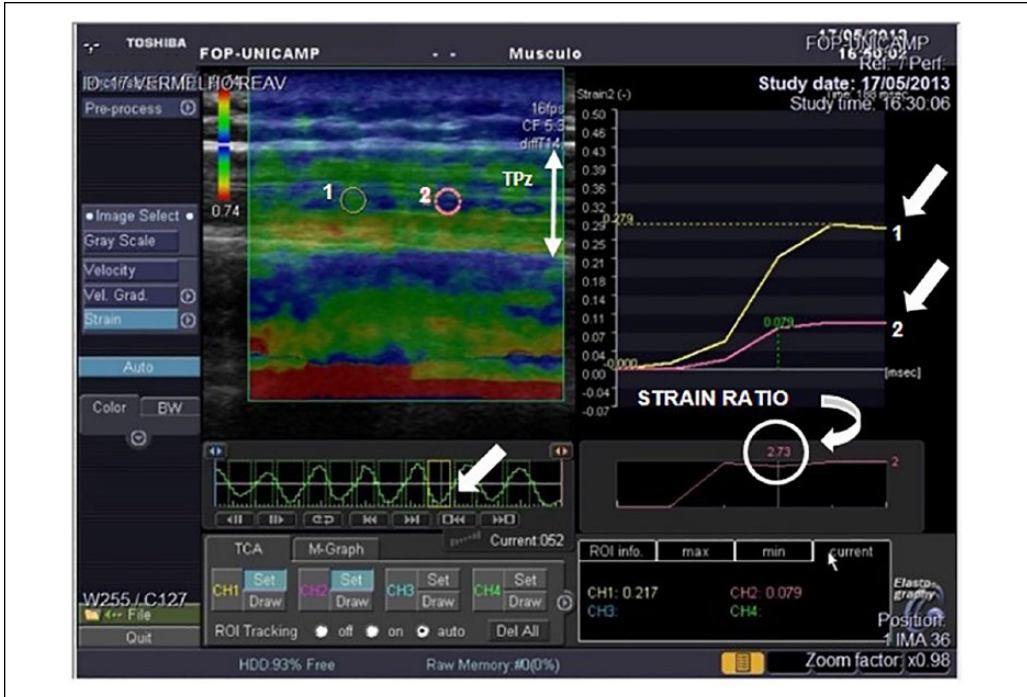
TOSHIBA FOP-UNICAMP - - Musculo

17/05/2013 16:40:02 FOP-UNICAMP Ref.: / Perf.:

ID:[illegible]VERMELHO REAV

Study date: 17/05/2013
Study time: 16:30:06

Pre-process

16fps
CF 5.3
diffT14

0.74

1 2

TPz

Strain2 (-)
0.50
0.46
0.43
0.39
0.36
0.32
0.279
0.29
0.25
0.21
0.18
0.14
0.11
0.079
0.07
0.04
0.000
0.00
-0.04
-0.07

[msec]

1

2

• Image Select •
Gray Scale
Velocity
Vel. Grad.
Strain

Auto

Color BW

STRAIN RATIO

2.73

2

Current:052

TCA M-Graph

CH1 Set Draw
CH2 Set Draw
CH3 Set Draw
CH4 Set Draw

ROI Tracking off on auto Del All

ROI info. max min current

CH1: 0.217 CH2: 0.079
CH3: CH4:

Elastography

Position:
1 IMA 36

W255 / C127
File
Quit

HDD:93% Free Raw Memory:#0(0%) Zoom factor: x0.98